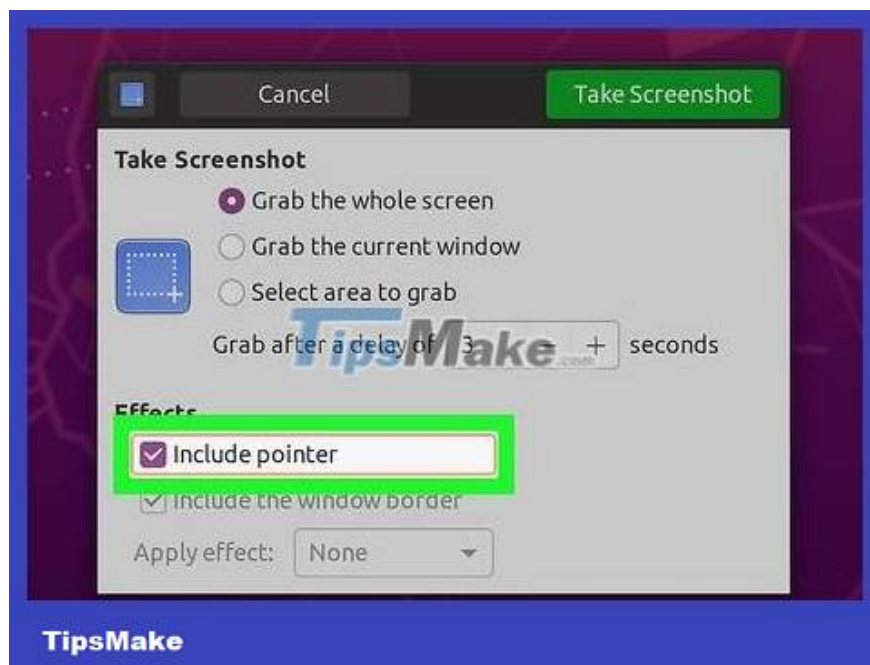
Cancel

Take Screenshot

Take Screenshot

Grab the whole screen

Grab the current window

Select area to grab

Grab after a delay of 3 − + seconds

TipsMake.com

Effects

Include pointer

Include the window border

Apply effect: None

TipsMake